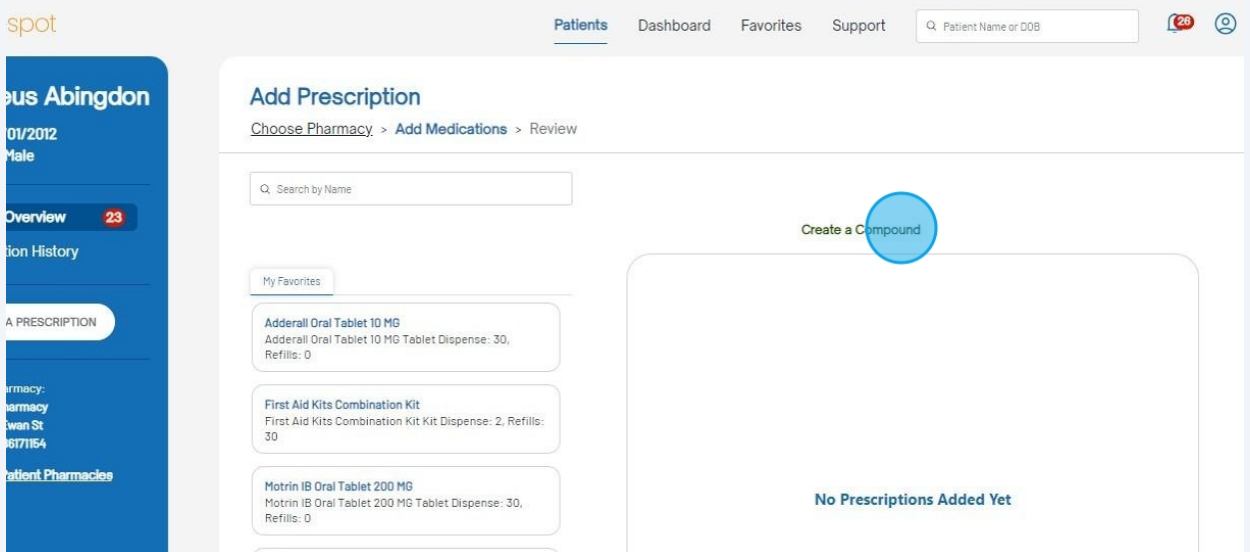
spot

Patients Dashboard Favorites Support

Patient Name or DOB

26

eus Abingdon
01/2012
Male

Overview 23
tion History

A PRESCRIPTION

rmacy:
harmacy
Ewan St
36171154

Patient Pharmacies

Add Prescription

Choose Pharmacy > Add Medications > Review

Search by Name

Create a Compound

My Favorites

Adderall Oral Tablet 10 MG
Adderall Oral Tablet 10 MG Tablet Dispense: 30, Refills: 0

First Aid Kits Combination Kit
First Aid Kits Combination Kit Kit Dispense: 2, Refills: 30

Motrin IB Oral Tablet 200 MG
Motrin IB Oral Tablet 200 MG Tablet Dispense: 30, Refills: 0

No Prescriptions Added Yet